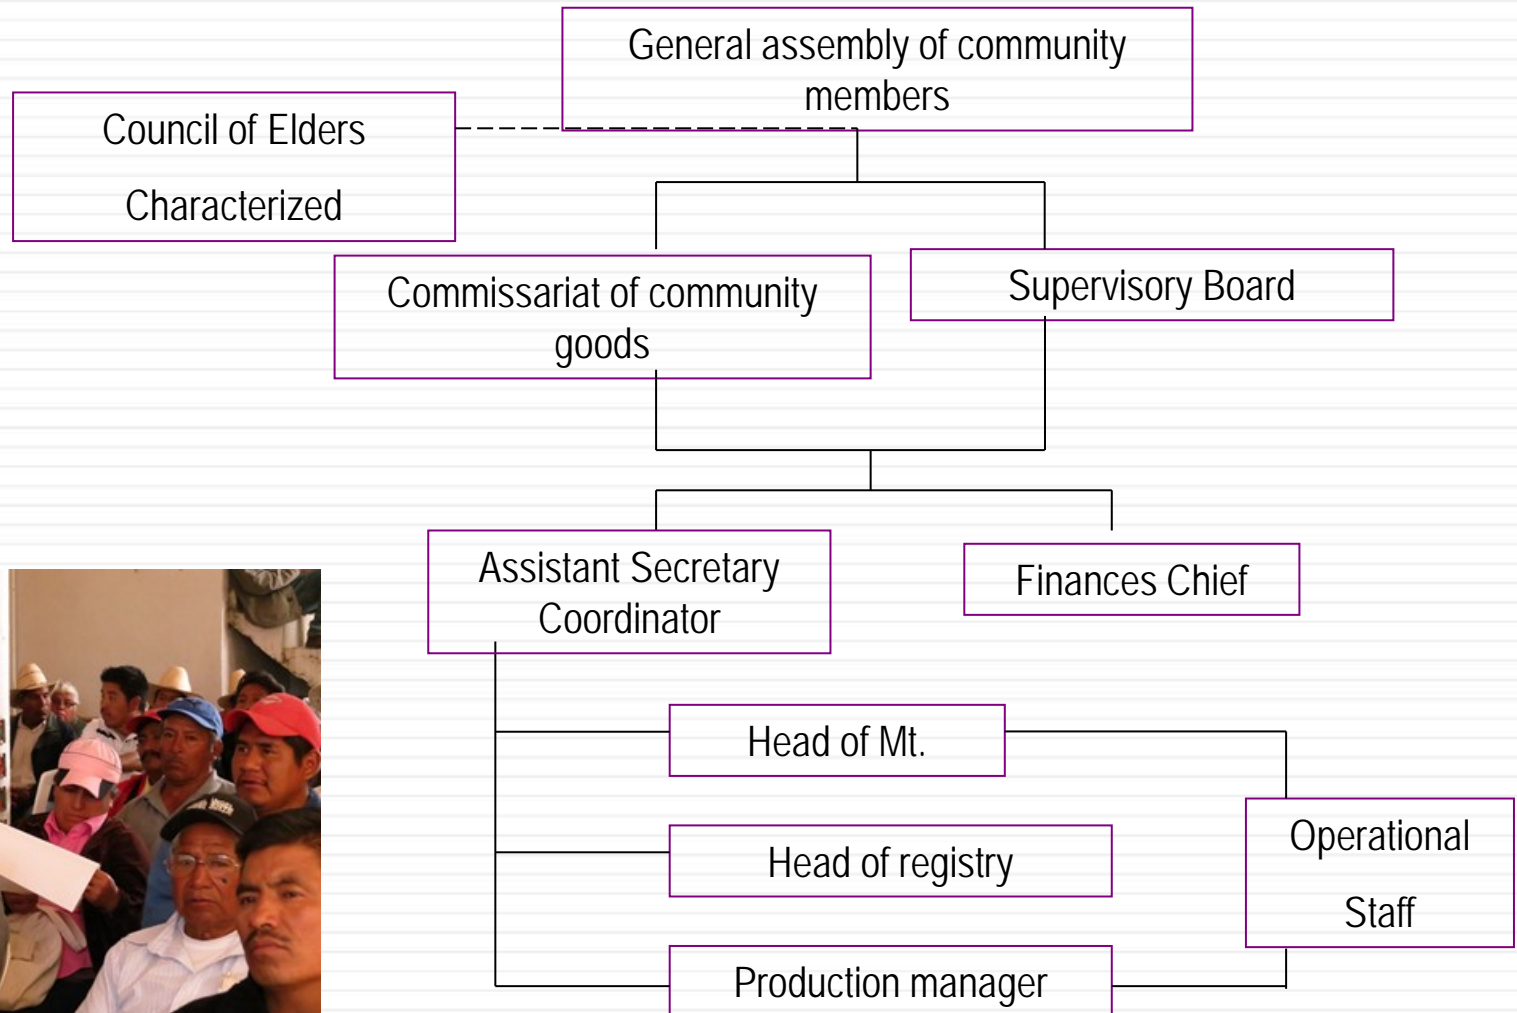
General assembly of community members

Council of Elders

Characterized

Commissariat of community goods

Supervisory Board

Assistant Secretary Coordinator

Finances Chief

Head of Mt.

Head of registry

Operational

Staff

Production manager